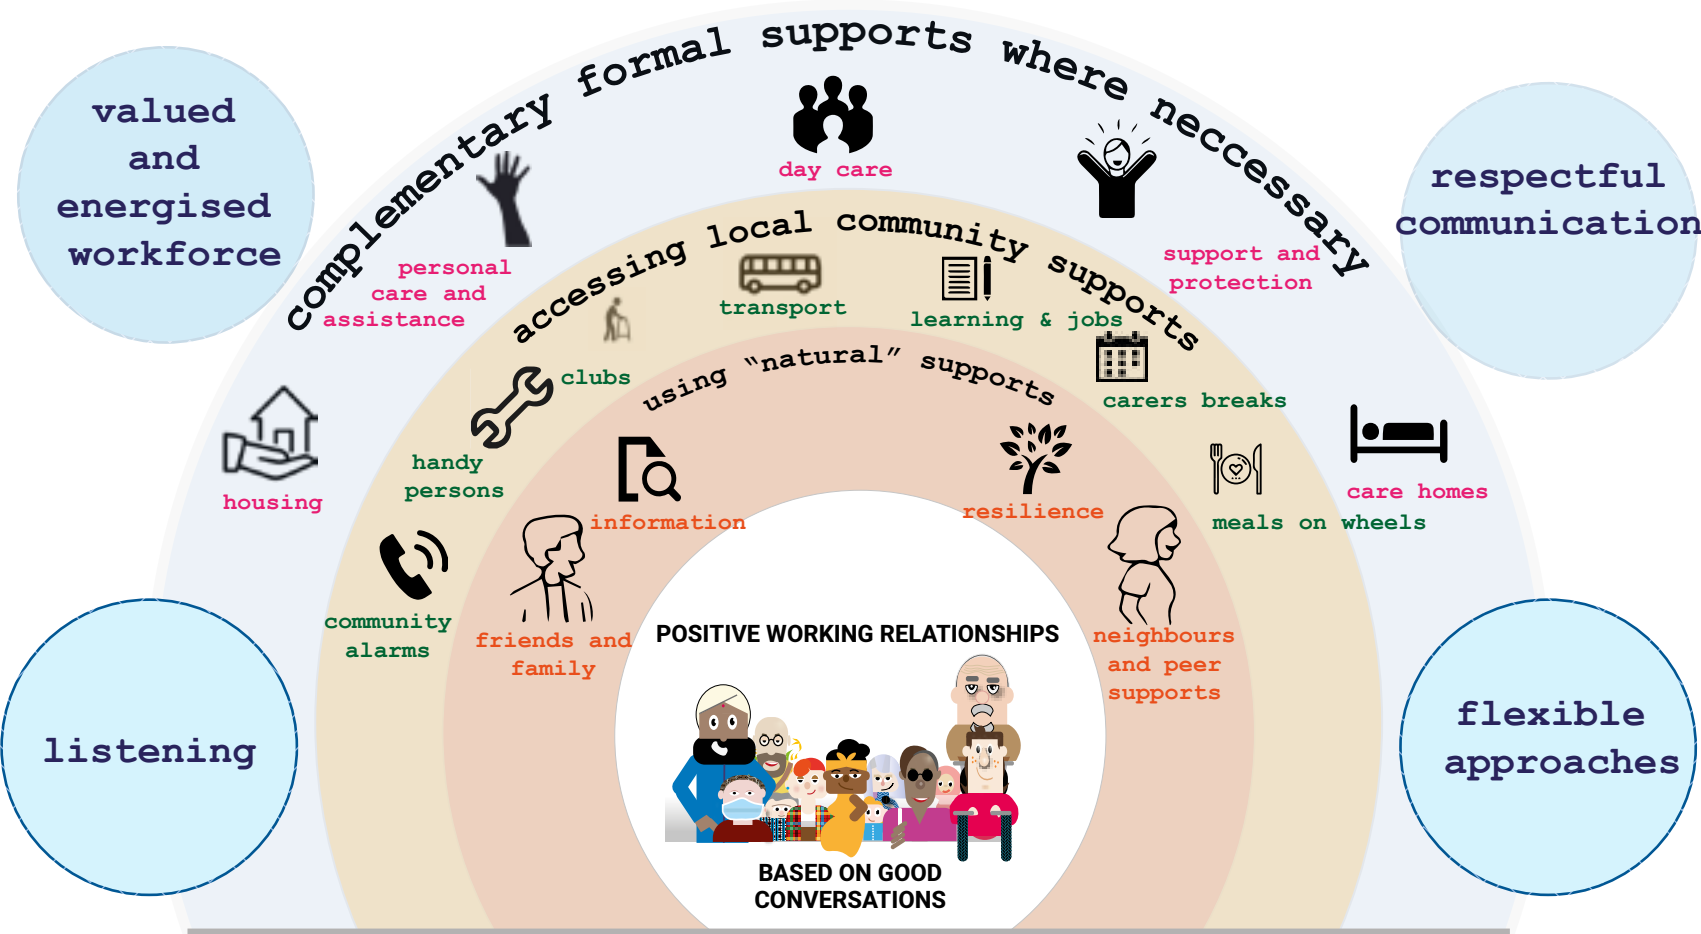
complementary formal supports where necessary

valued and energised workforce

respectful communication

day care

personal care and assistance

support and protection

accessing local community supports

transport

learning & jobs

clubs

using "natural" supports

carers breaks

housing

handy persons

information

resilience

care homes

meals on wheels

community alarms

friends and family

POSITIVE WORKING RELATIONSHIPS

neighbours and peer supports

listening

flexible approaches

BASED ON GOOD CONVERSATIONS